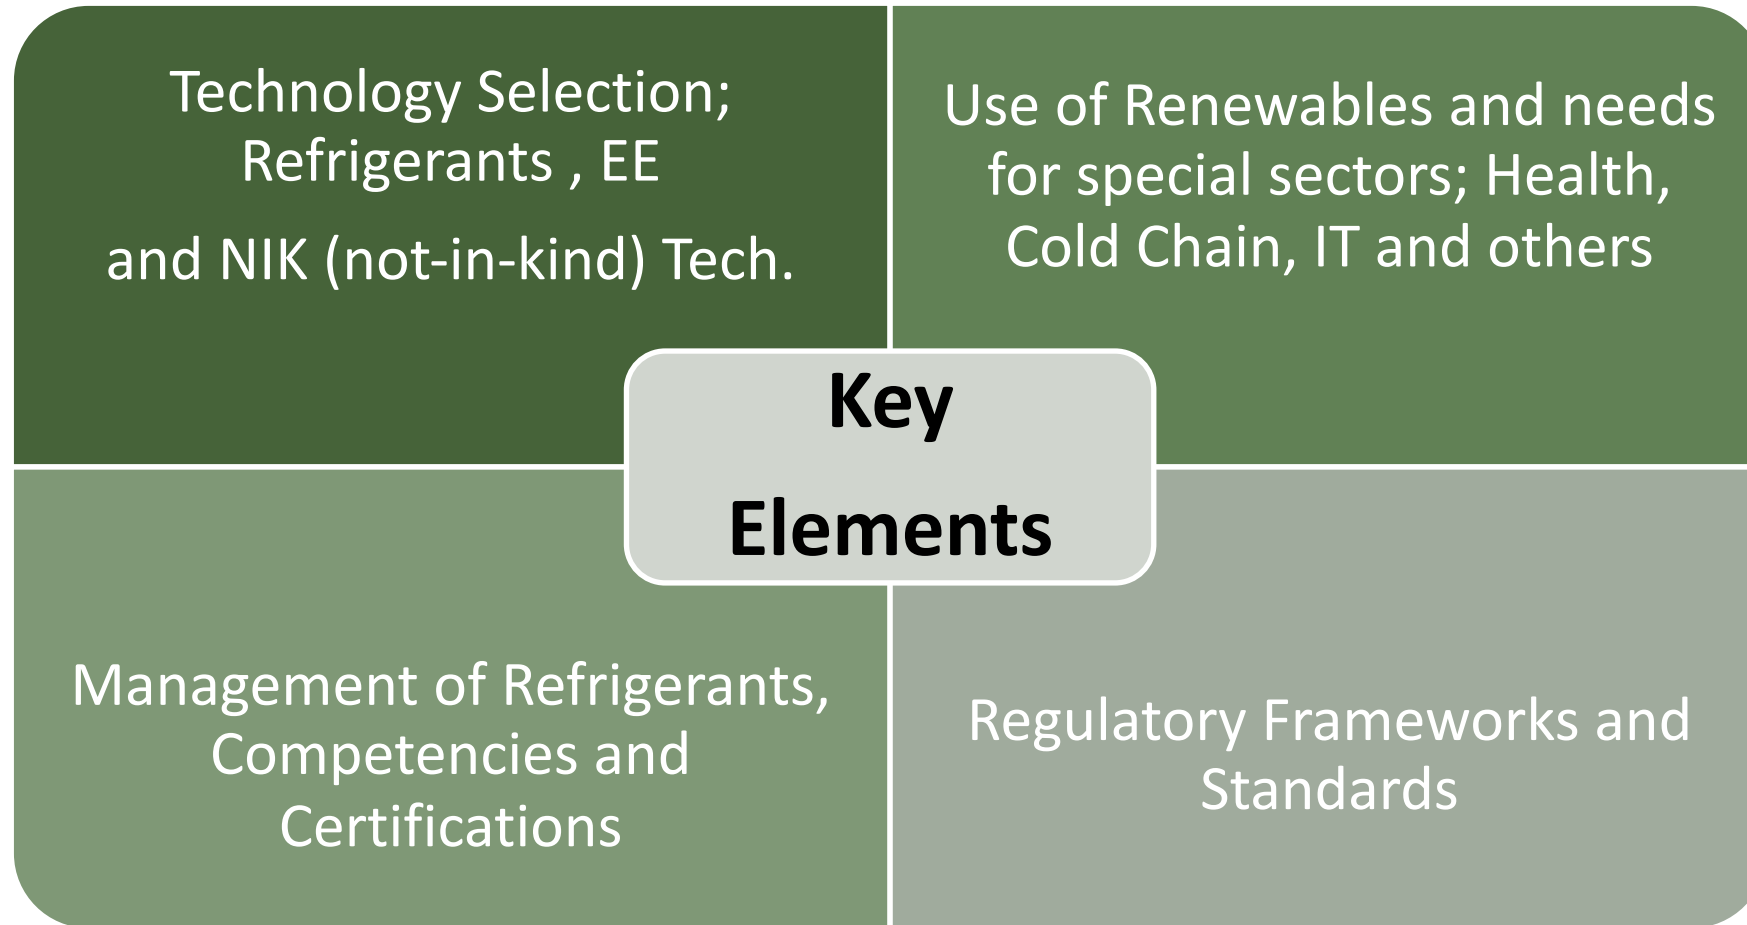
Technology Selection; Refrigerants , EE

and NIK (not-in-kind) Tech.

Use of Renewables and needs for special sectors; Health, Cold Chain, IT and others

Key Elements

Management of Refrigerants, Competencies and Certifications

Regulatory Frameworks and Standards